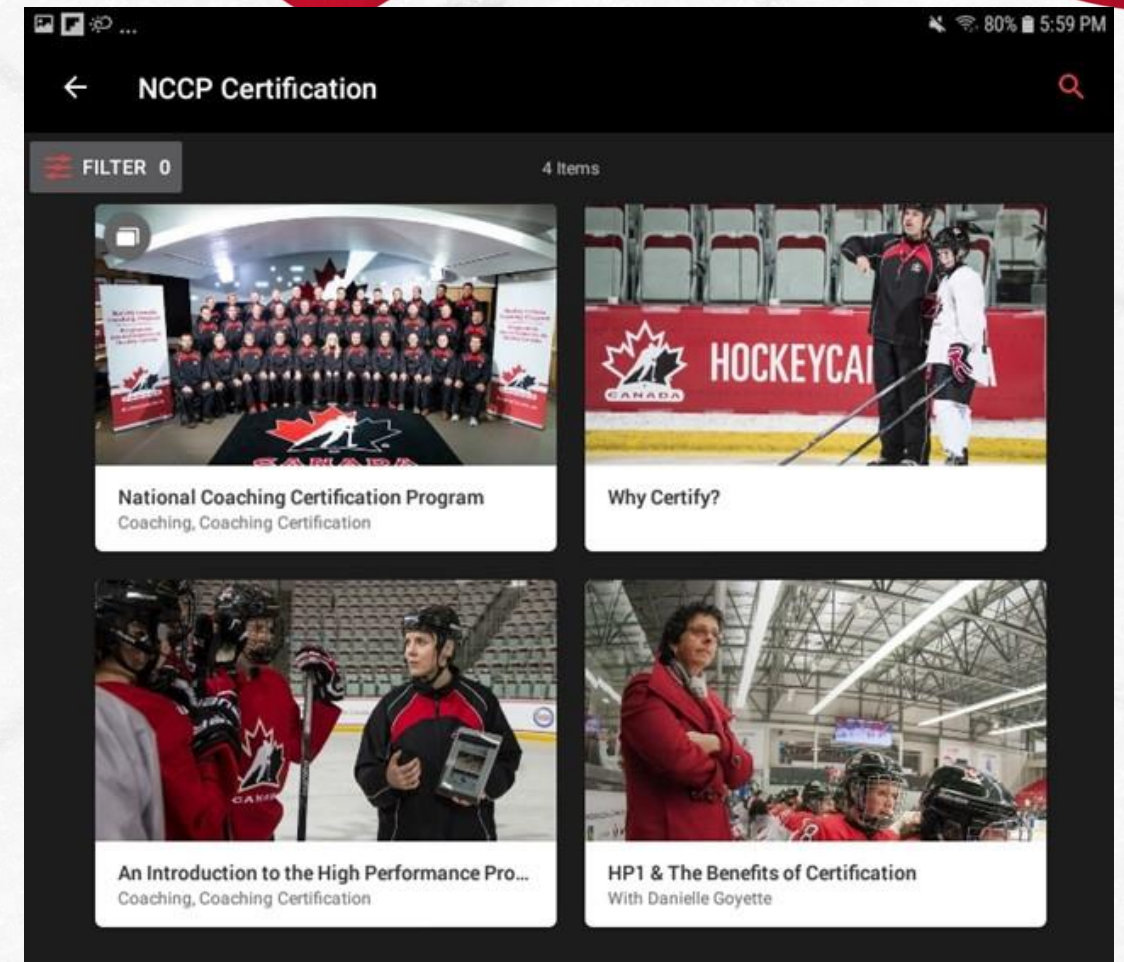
80% 5:59 PM

NCCP Certification

FILTER 0

4 Items

CANADA

National Coaching Certification Program
Coaching, Coaching Certification

HOCKEYCA

CANADA

Why Certify?

CANADA

An Introduction to the High Performance Pro...
Coaching, Coaching Certification

HP1 & The Benefits of Certification
With Danielle Goyette